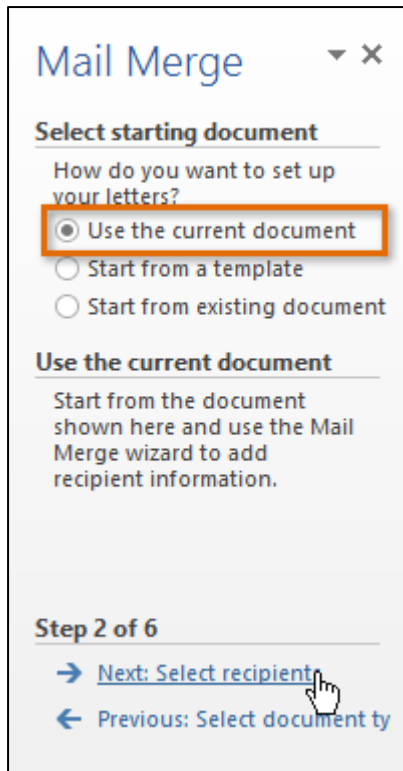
Mail Merge

Select starting document

How do you want to set up your letters?

Use the current document

Start from a template

Start from existing document

Use the current document

Start from the document shown here and use the Mail Merge wizard to add recipient information.

Step 2 of 6

Next: Select recipient

Previous: Select document ty